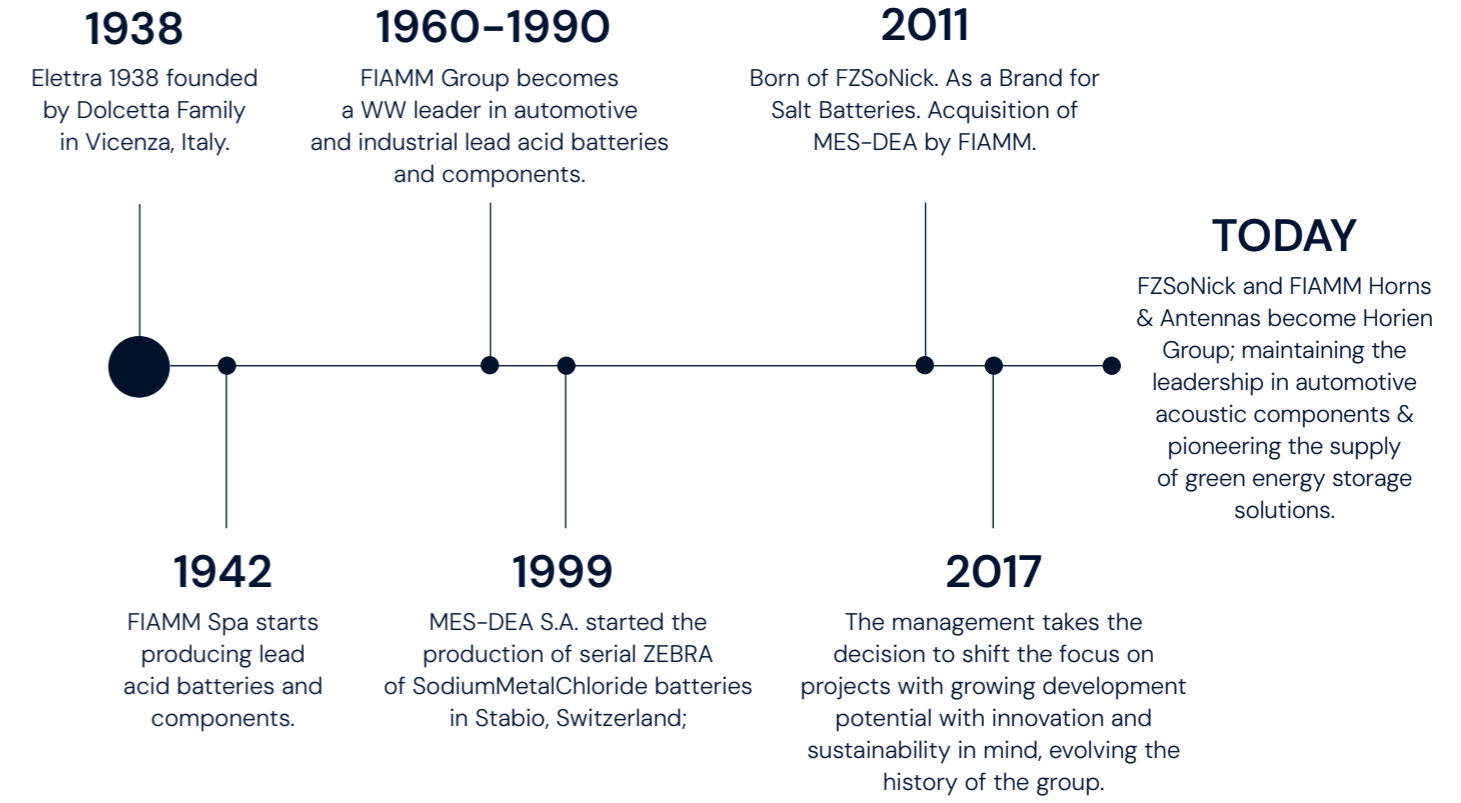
1938
Elettra 1938 founded by Dolcetta Family in Vicenza, Italy.

1960-1990
FIAMM Group becomes a WW leader in automotive and industrial lead acid batteries and components.

2011
Born of FZSoNick. As a Brand for Salt Batteries. Acquisition of MES-DEA by FIAMM.

TODAY
FZSoNick and FIAMM Horns & Antennas become Horien Group; maintaining the leadership in automotive acoustic components & pioneering the supply of green energy storage solutions.

1942
FIAMM Spa starts producing lead acid batteries and components.

1999
MES-DEA S.A. started the production of serial ZEBRA of SodiumMetalChloride batteries in Stabio, Switzerland;

2017
The management takes the decision to shift the focus on projects with growing development potential with innovation and sustainability in mind, evolving the history of the group.